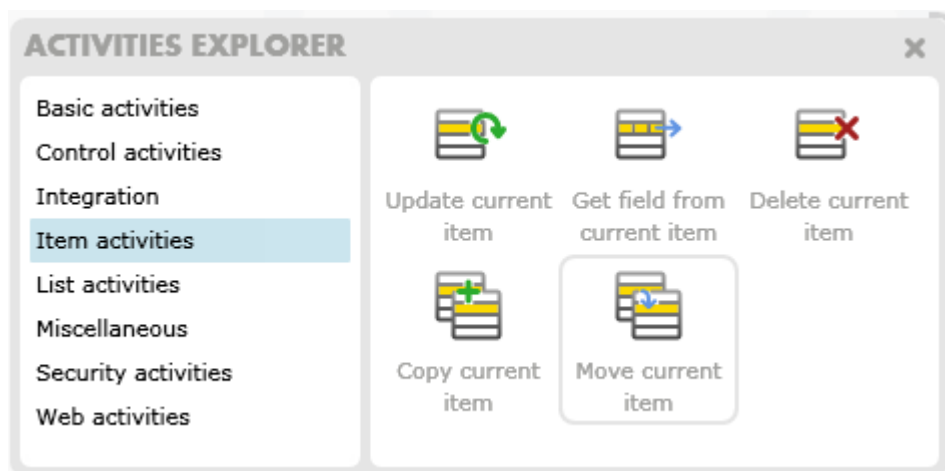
ACTIVITIES EXPLORER

×

Basic activities
Control activities
Integration
Item activities
List activities
Miscellaneous
Security activities
Web activities

Update current item

Get field from current item

Delete current item

Copy current item

Move current item